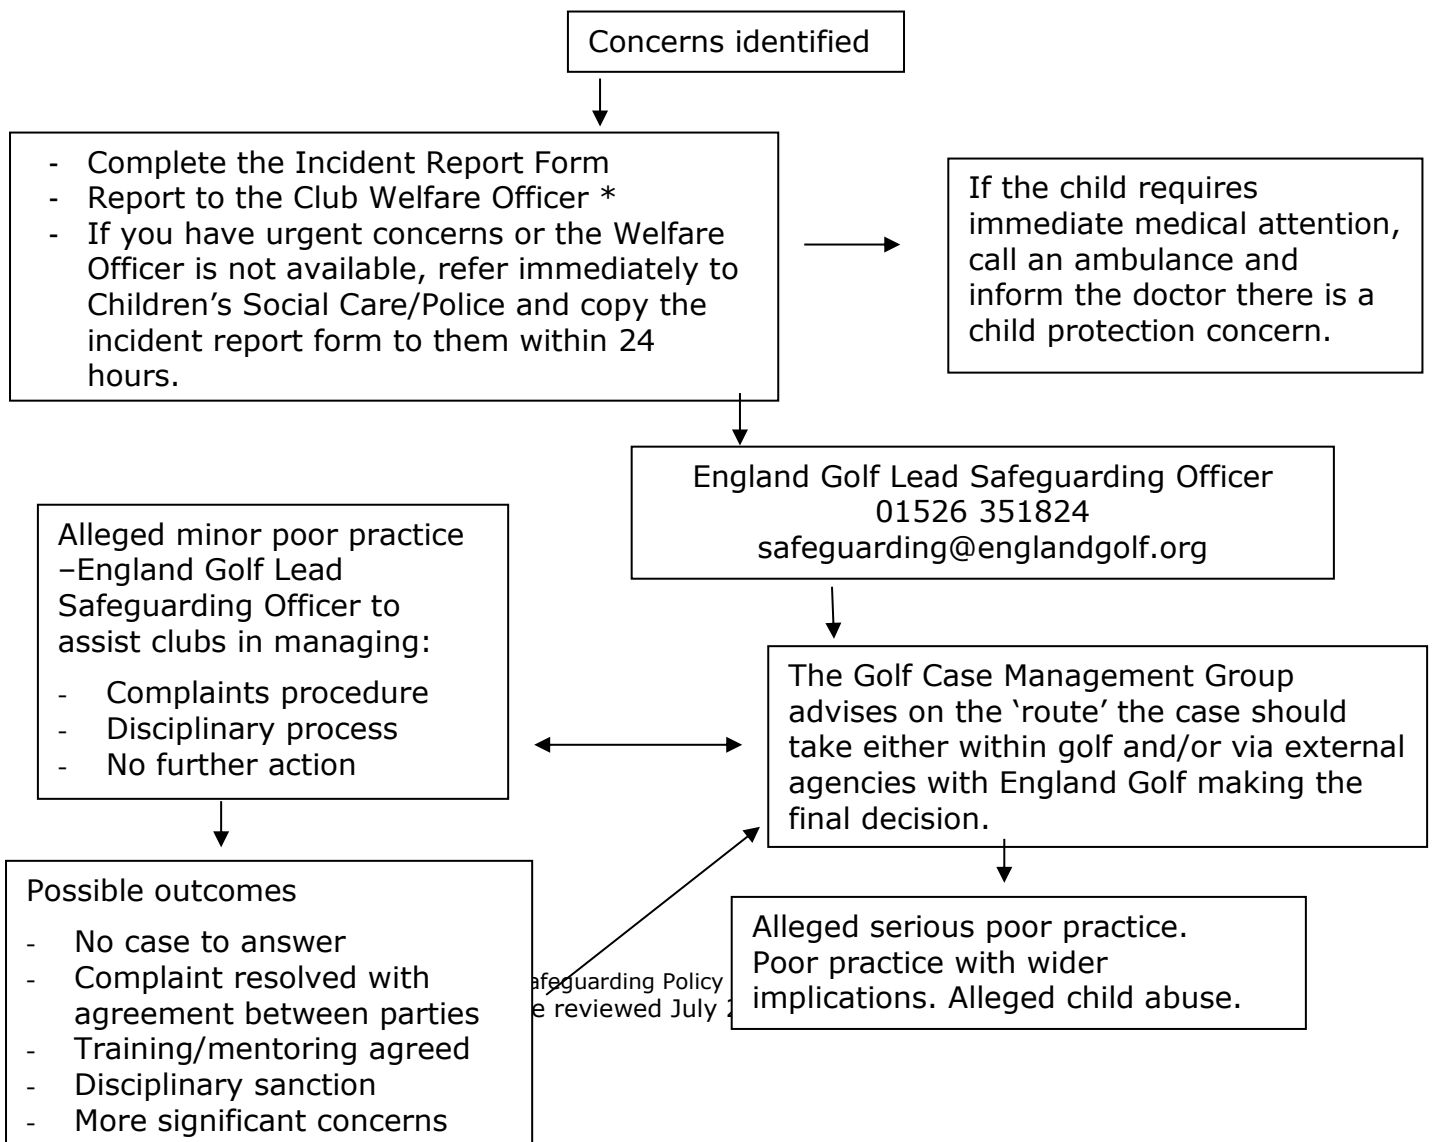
Concerns identified

- Complete the Incident Report Form
- Report to the Club Welfare Officer *
- If you have urgent concerns or the Welfare Officer is not available, refer immediately to Children's Social Care/Police and copy the incident report form to them within 24 hours.

If the child requires immediate medical attention, call an ambulance and inform the doctor there is a child protection concern.

England Golf Lead Safeguarding Officer
01526 351824
safeguarding@englandgolf.org

Alleged minor poor practice –England Golf Lead Safeguarding Officer to assist clubs in managing:
- Complaints procedure
- Disciplinary process
- No further action

The Golf Case Management Group advises on the 'route' the case should take either within golf and/or via external agencies with England Golf making the final decision.

Possible outcomes
- No case to answer
- Complaint resolved with agreement between parties
- Training/mentoring agreed
- Disciplinary sanction
- More significant concerns

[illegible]afeguarding Policy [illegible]
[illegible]e reviewed July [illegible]

Alleged serious poor practice. Poor practice with wider implications. Alleged child abuse.